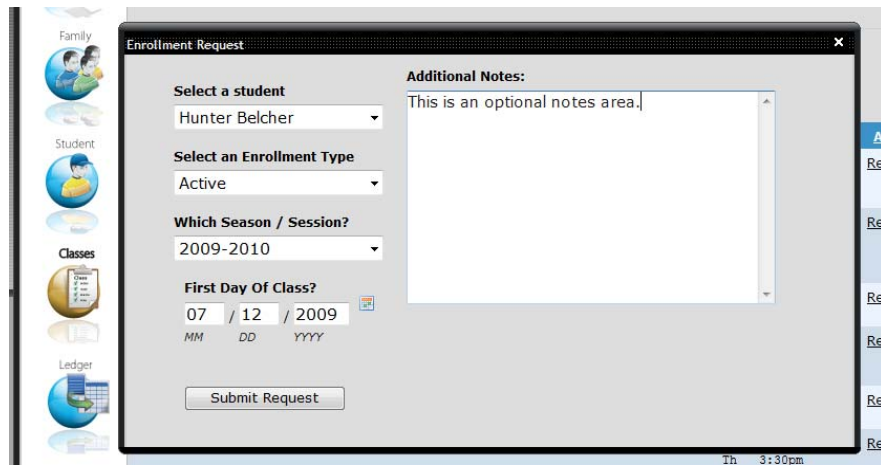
Family

Student

Classes

Ledger

Enrollment Request

×

Select a student

Hunter Belcher

Select an Enrollment Type

Active

Which Season / Session?

2009-2010

First Day Of Class?

07 / 12 / 2009

MM DD YYYY

Submit Request

Additional Notes:

This is an optional notes area.

A

Re

Re

Re

Re

Re

Re

Th 3:30pm